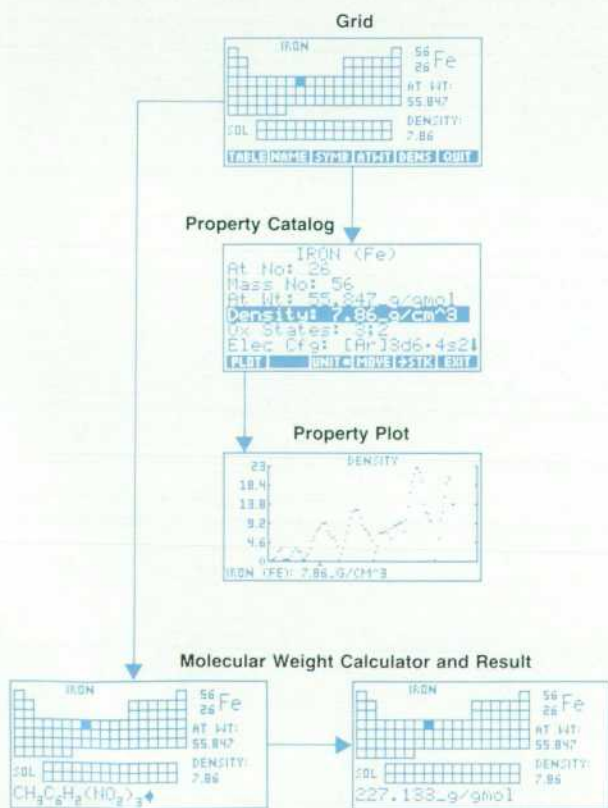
Grid

IRON
$^{56}_{26}$Fe
AT WT:
55.847
DENSITY:
7.86
SOL
TABLE NAME SYMB ATWT DENS QUIT

Property Catalog

IRON (Fe)
At No: 26
Mass No: 56
At Wt: 55.847_g/gmol
Density: 7.86_g/cm^3
Ox States: 3,2
Elec Cfg: [Ar]3d6 4s2
PLOT UNIT MOVE →STK EXIT

Property Plot

DENSITY
23
18.4
13.8
9.2
4.6
0
IRON (FE): 7.86_G/CM^3

Molecular Weight Calculator and Result

IRON
$^{56}_{26}$Fe
AT WT:
55.847
DENSITY:
7.86
SOL
$CH_3C_6H_2(NO_2)_3$

IRON
$^{56}_{26}$Fe
AT WT:
55.847
DENSITY:
7.86
SOL
227.133_g/gmol